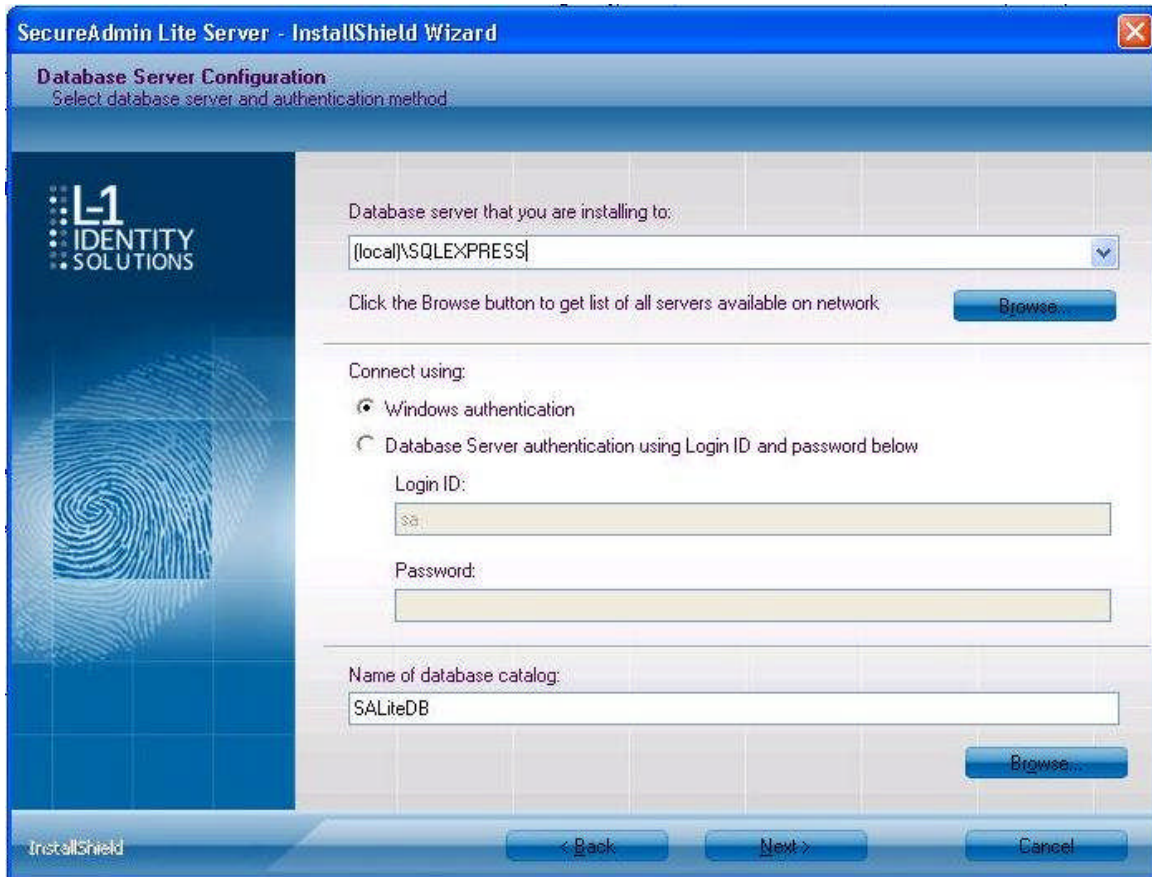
SecureAdmin Lite Server - InstallShield Wizard

Database Server Configuration
Select database server and authentication method

L-1
IDENTITY
SOLUTIONS

Database server that you are installing to:

(local)\SQLEXPRESS

Click the Browse button to get list of all servers available on network

Browse...

Connect using:

Windows authentication

Database Server authentication using Login ID and password below

Login ID:

sa

Password:

Name of database catalog:

SALiteDB

Browse...

InstallShield

< Back

Next >

Cancel